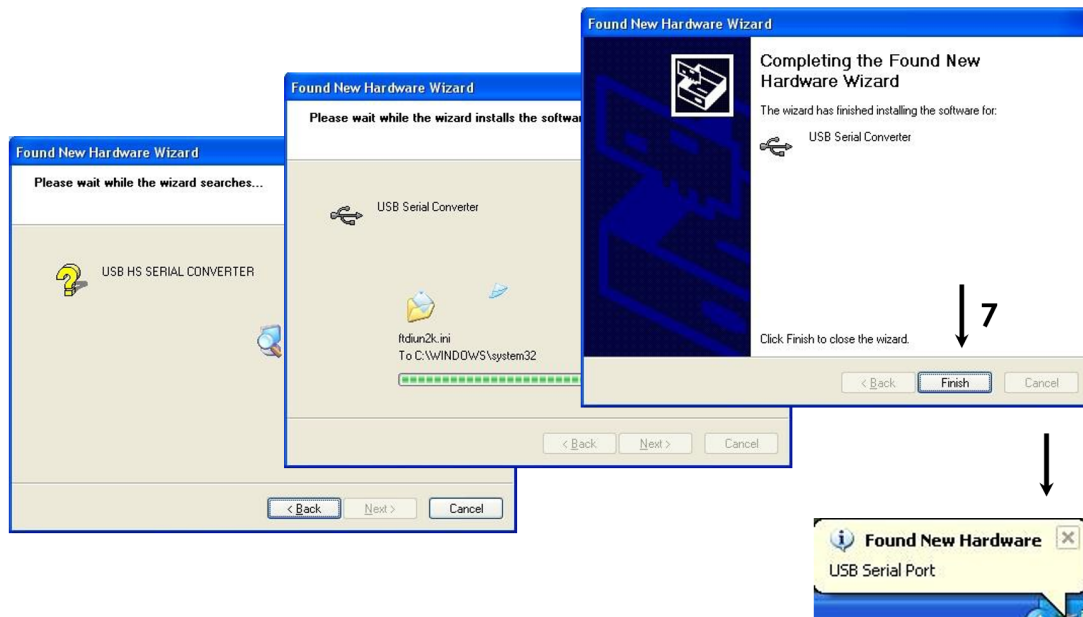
Found New Hardware Wizard

Please wait while the wizard searches...

USB HS SERIAL CONVERTER

< Back Next > Cancel

Found New Hardware Wizard

Please wait while the wizard installs the softwa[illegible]

USB Serial Converter

ftdiun2k.ini
To C:\WINDOWS\system32

< Back Next > Cancel

Found New Hardware Wizard

Completing the Found New Hardware Wizard

The wizard has finished installing the software for:

USB Serial Converter

7

Click Finish to close the wizard.

< Back Finish Cancel

Found New Hardware
USB Serial Port